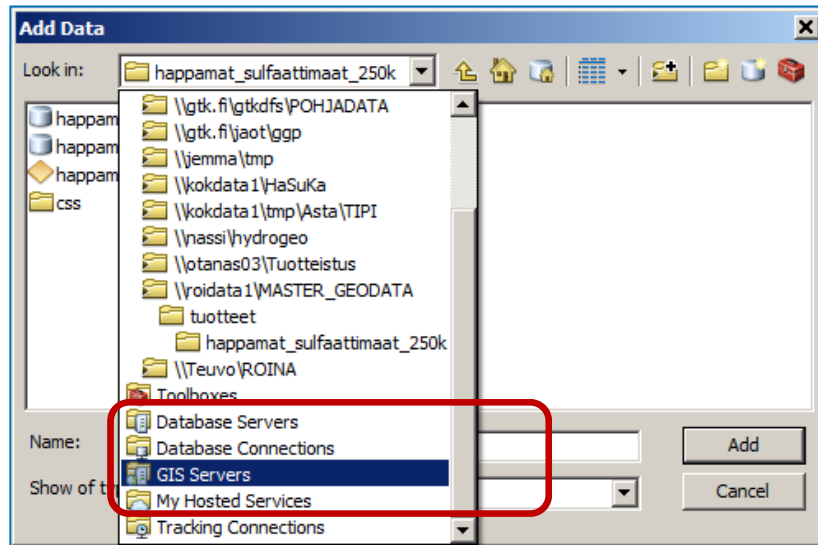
Add Data

Look in: happamat_sulfaattimaat_250k

happam
happam
happam
css

\\gtk.fi\gtkdfs\POHJADATA
\\gtk.fi\jaot\ggp
\\jemma\tmp
\\kokdata1\HaSuKa
\\kokdata1\tmp\Asta\TIPI
\\nassi\hydrogeo
\\otanas03\Tuotteistus
\\roidata1\MASTER_GEODATA
tuotteet
happamat_sulfaattimaat_250k
\\Teuvo\ROINA
Toolboxes
Database Servers
Database Connections
GIS Servers
My Hosted Services
Tracking Connections

Name:
Show of t

Add
Cancel